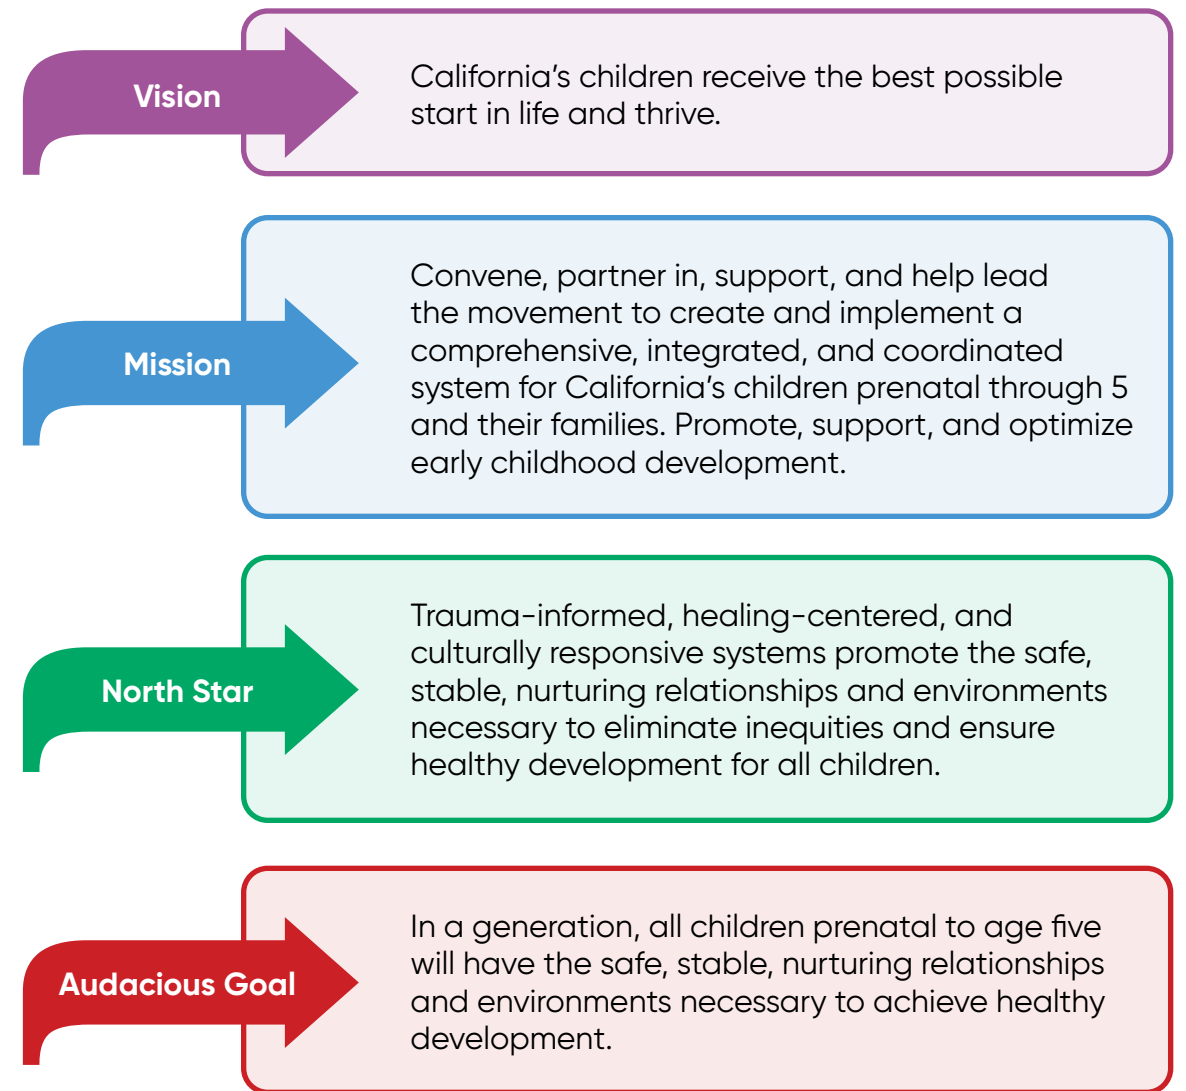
Vision

California’s children receive the best possible start in life and thrive.

Mission

Convene, partner in, support, and help lead the movement to create and implement a comprehensive, integrated, and coordinated system for California’s children prenatal through 5 and their families. Promote, support, and optimize early childhood development.

North Star

Trauma-informed, healing-centered, and culturally responsive systems promote the safe, stable, nurturing relationships and environments necessary to eliminate inequities and ensure healthy development for all children.

Audacious Goal

In a generation, all children prenatal to age five will have the safe, stable, nurturing relationships and environments necessary to achieve healthy development.